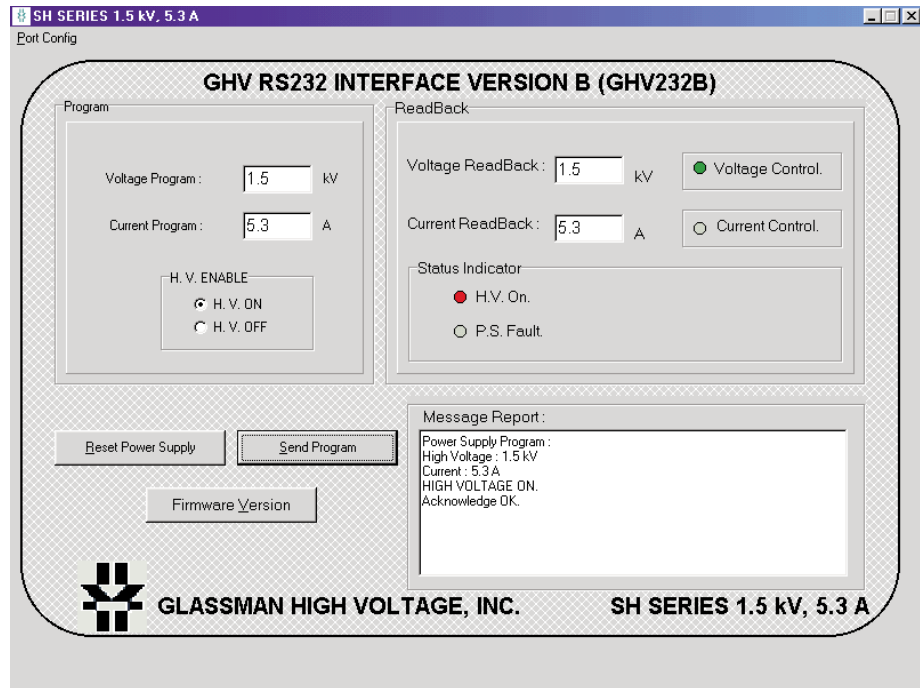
SH SERIES 1.5 kV, 5.3 A

Port Config

GHV RS232 INTERFACE VERSION B (GHV232B)

Program

Voltage Program : 1.5 kV

Current Program : 5.3 A

H. V. ENABLE

H. V. ON

H. V. OFF

ReadBack

Voltage ReadBack : 1.5 kV

Voltage Control.

Current ReadBack : 5.3 A

Current Control.

Status Indicator

H.V. On.

P.S. Fault.

Reset Power Supply

Send Program

Firmware Version

Message Report :

Power Supply Program :
High Voltage : 1.5 kV
Current : 5.3 A
HIGH VOLTAGE ON.
Acknowledge OK.

GLASSMAN HIGH VOLTAGE, INC.

SH SERIES 1.5 kV, 5.3 A